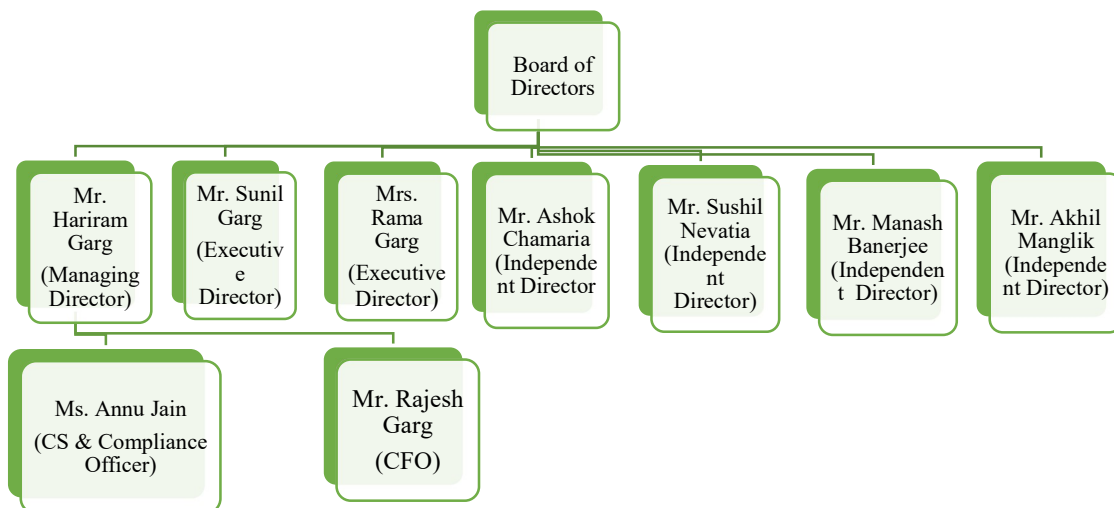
Board of Directors

Mr. Hariram Garg (Managing Director)

Mr. Sunil Garg (Executive Director)

Mrs. Rama Garg (Executive Director)

Mr. Ashok Chamaria (Independent Director

Mr. Sushil Nevatia (Independent Director)

Mr. Manash Banerjee (Independent Director)

Mr. Akhil Manglik (Independent Director)

Ms. Annu Jain (CS & Compliance Officer)

Mr. Rajesh Garg (CFO)